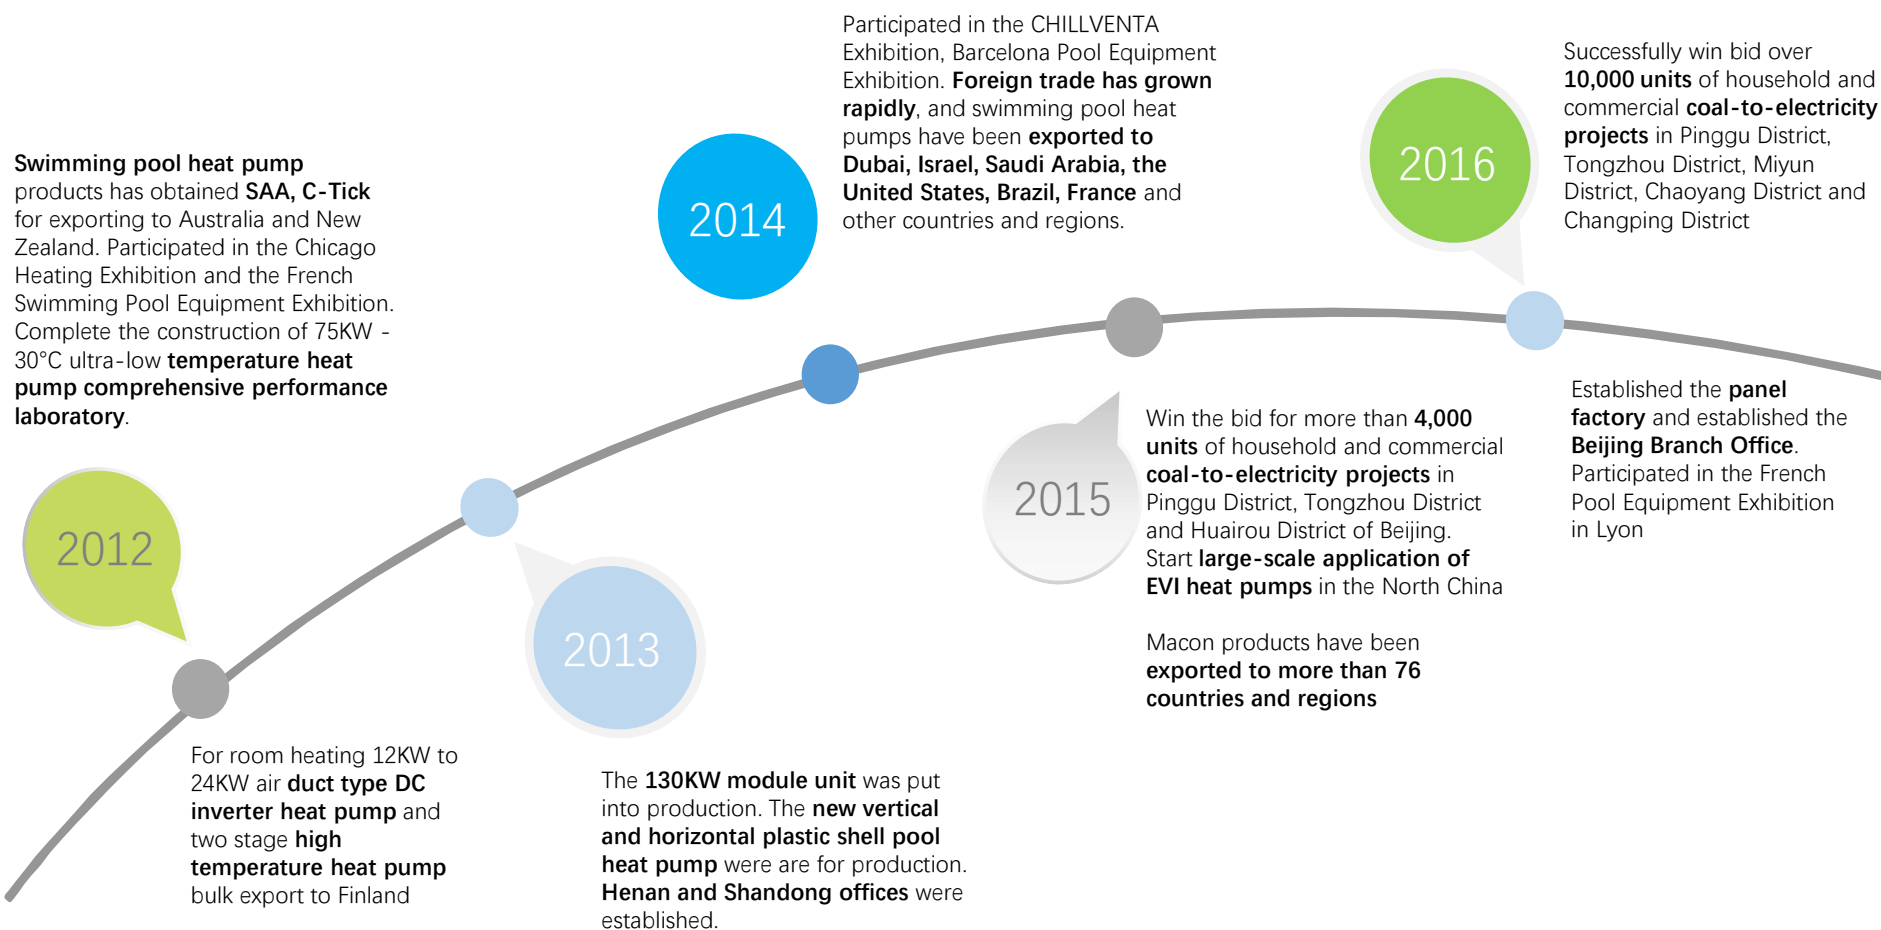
Participated in the CHILLVENTA Exhibition, Barcelona Pool Equipment Exhibition. Foreign trade has grown rapidly, and swimming pool heat pumps have been exported to Dubai, Israel, Saudi Arabia, the United States, Brazil, France and other countries and regions.

Successfully win bid over 10,000 units of household and commercial coal-to-electricity projects in Pinggu District, Tongzhou District, Miyun District, Chaoyang District and Changping District

Swimming pool heat pump products has obtained SAA, C-Tick for exporting to Australia and New Zealand. Participated in the Chicago Heating Exhibition and the French Swimming Pool Equipment Exhibition. Complete the construction of 75KW -30°C ultra-low temperature heat pump comprehensive performance laboratory.

2014

2016

2012

2013

2015

Win the bid for more than 4,000 units of household and commercial coal-to-electricity projects in Pinggu District, Tongzhou District and Huairou District of Beijing. Start large-scale application of EVI heat pumps in the North China

Macon products have been exported to more than 76 countries and regions

Established the panel factory and established the Beijing Branch Office. Participated in the French Pool Equipment Exhibition in Lyon

For room heating 12KW to 24KW air duct type DC inverter heat pump and two stage high temperature heat pump bulk export to Finland

The 130KW module unit was put into production. The new vertical and horizontal plastic shell pool heat pump were are for production. Henan and Shandong offices were established.